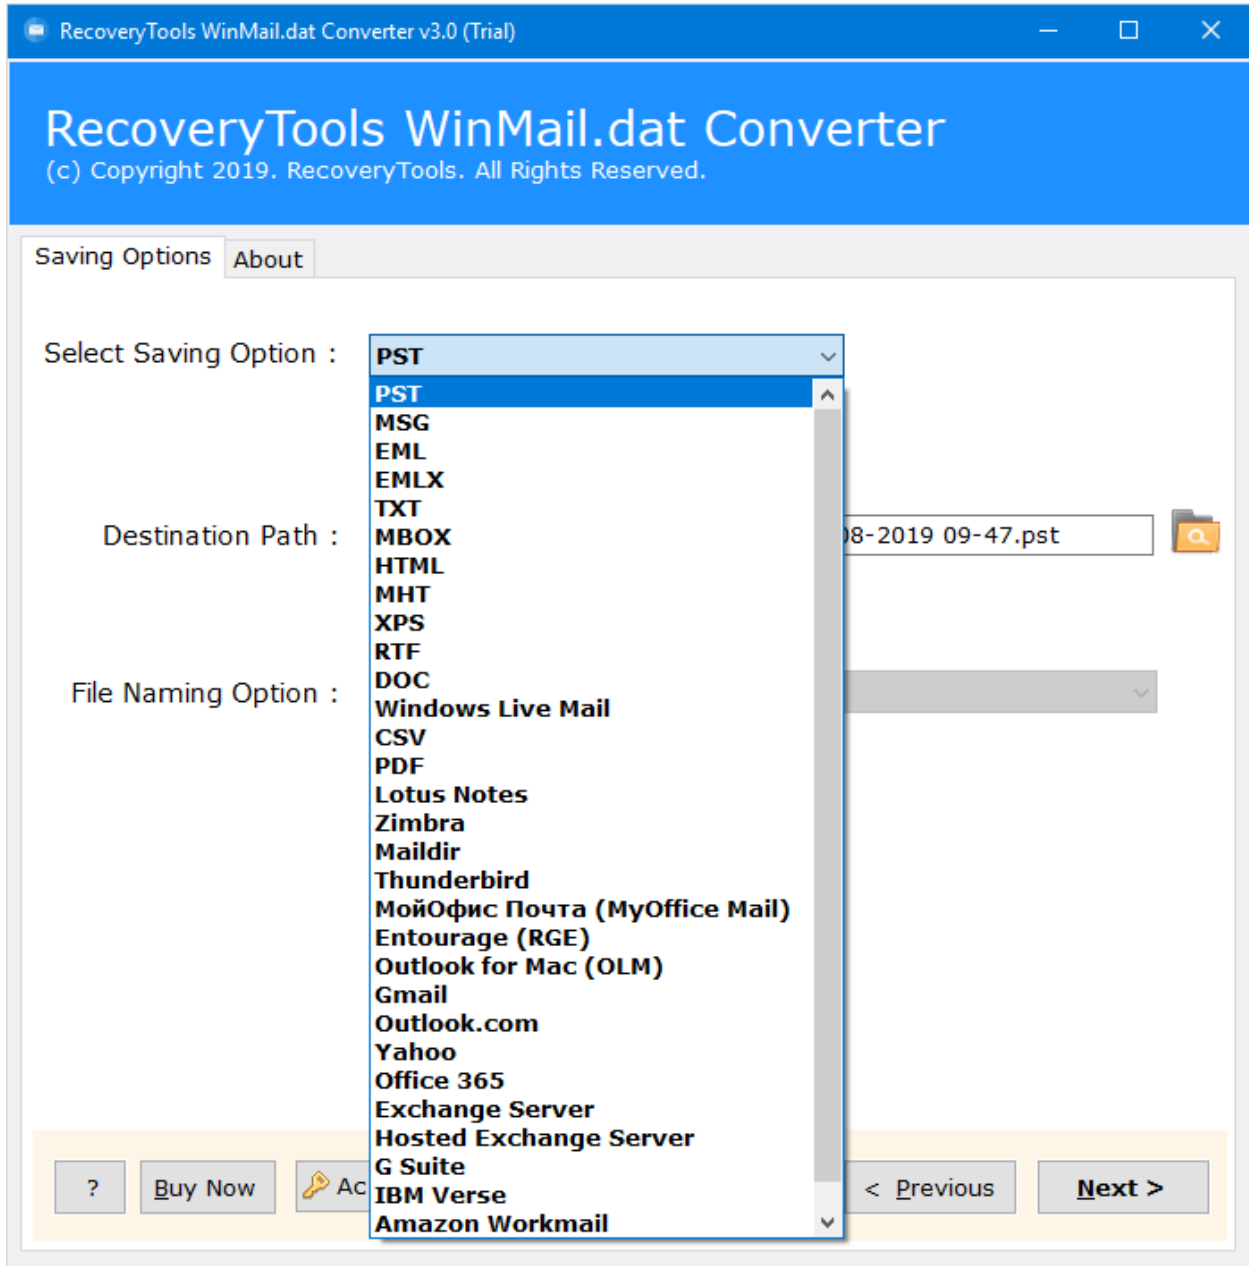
RecoveryTools WinMail.dat Converter v3.0 (Trial)

RecoveryTools WinMail.dat Converter
(c) Copyright 2019. RecoveryTools. All Rights Reserved.

Saving Options
About

Select Saving Option :
PST

PST
MSG
EML
EMLX
TXT
MBOX
HTML
MHT
XPS
RTF
DOC
Windows Live Mail
CSV
PDF
Lotus Notes
Zimbra
Maildir
Thunderbird
МойОфис Почта (MyOffice Mail)
Entourage (RGE)
Outlook for Mac (OLM)
Gmail
Outlook.com
Yahoo
Office 365
Exchange Server
Hosted Exchange Server
G Suite
IBM Verse
Amazon Workmail

Destination Path :
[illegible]8-2019 09-47.pst

File Naming Option :

?
Buy Now
Ac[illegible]
< Previous
Next >